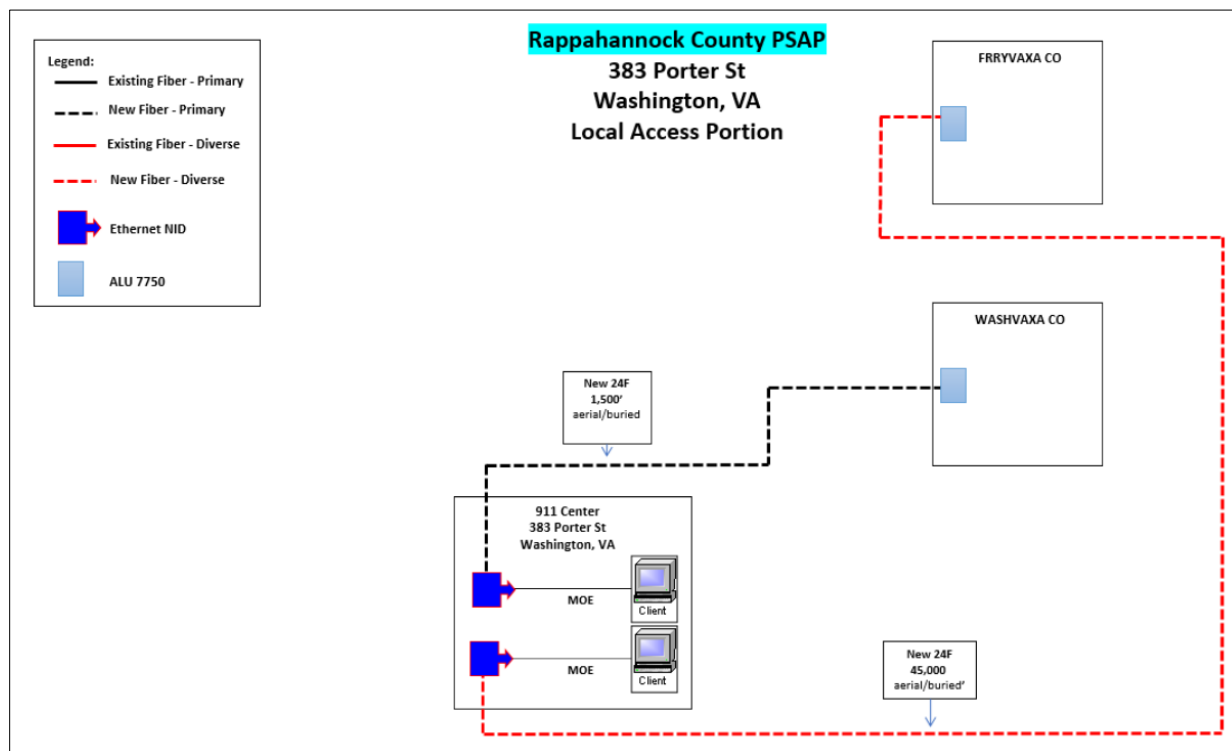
Legend:
Existing Fiber - Primary
New Fiber - Primary
Existing Fiber - Diverse
New Fiber - Diverse
Ethernet NID
ALU 7750

Rappahannock County PSAP
383 Porter St
Washington, VA
Local Access Portion

FRRYVAXA CO

WASHVAXA CO

New 24F
1,500'
aerial/buried

911 Center
383 Porter St
Washington, VA

MOE
Client

MOE
Client

New 24F
45,000
aerial/buried'